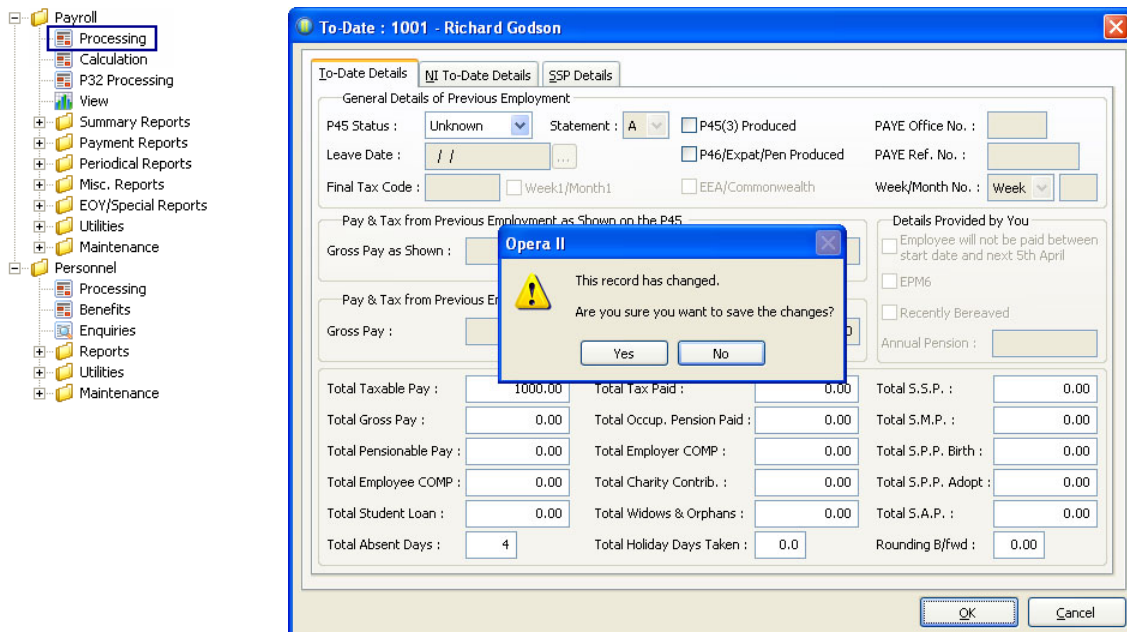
Payroll
Processing
Calculation
P32 Processing
View
Summary Reports
Payment Reports
Periodical Reports
Misc. Reports
EOY/Special Reports
Utilities
Maintenance
Personnel
Processing
Benefits
Enquiries
Reports
Utilities
Maintenance

To-Date : 1001 - Richard Godson

To-Date Details | NI To-Date Details | SSP Details

General Details of Previous Employment
P45 Status : Unknown
Statement : A
P45(3) Produced
PAYE Office No. :
Leave Date : / /
P46/Expat/Pen Produced
PAYE Ref. No. :
Final Tax Code :
Week1/Month1
EEA/Commonwealth
Week/Month No. : Week

Pay & Tax from Previous Employment as Shown on the P45
Gross Pay as Shown :

Details Provided by You
Employee will not be paid between start date and next 5th April
EPM6
Recently Bereaved
Annual Pension :

Pay & Tax from Previous E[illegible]
Gross Pay :

Opera II
This record has changed.
Are you sure you want to save the changes?
Yes
No

| | | | | | |
|---|---|---|---|---|---|
| Total Taxable Pay : | 1000.00 | Total Tax Paid : | 0.00 | Total S.S.P. : | 0.00 |
| Total Gross Pay : | 0.00 | Total Occup. Pension Paid : | 0.00 | Total S.M.P. : | 0.00 |
| Total Pensionable Pay : | 0.00 | Total Employer COMP : | 0.00 | Total S.P.P. Birth : | 0.00 |
| Total Employee COMP : | 0.00 | Total Charity Contrib. : | 0.00 | Total S.P.P. Adopt : | 0.00 |
| Total Student Loan : | 0.00 | Total Widows & Orphans : | 0.00 | Total S.A.P. : | 0.00 |
| Total Absent Days : | 4 | Total Holiday Days Taken : | 0.0 | Rounding B/fwd : | 0.00 |

OK
Cancel